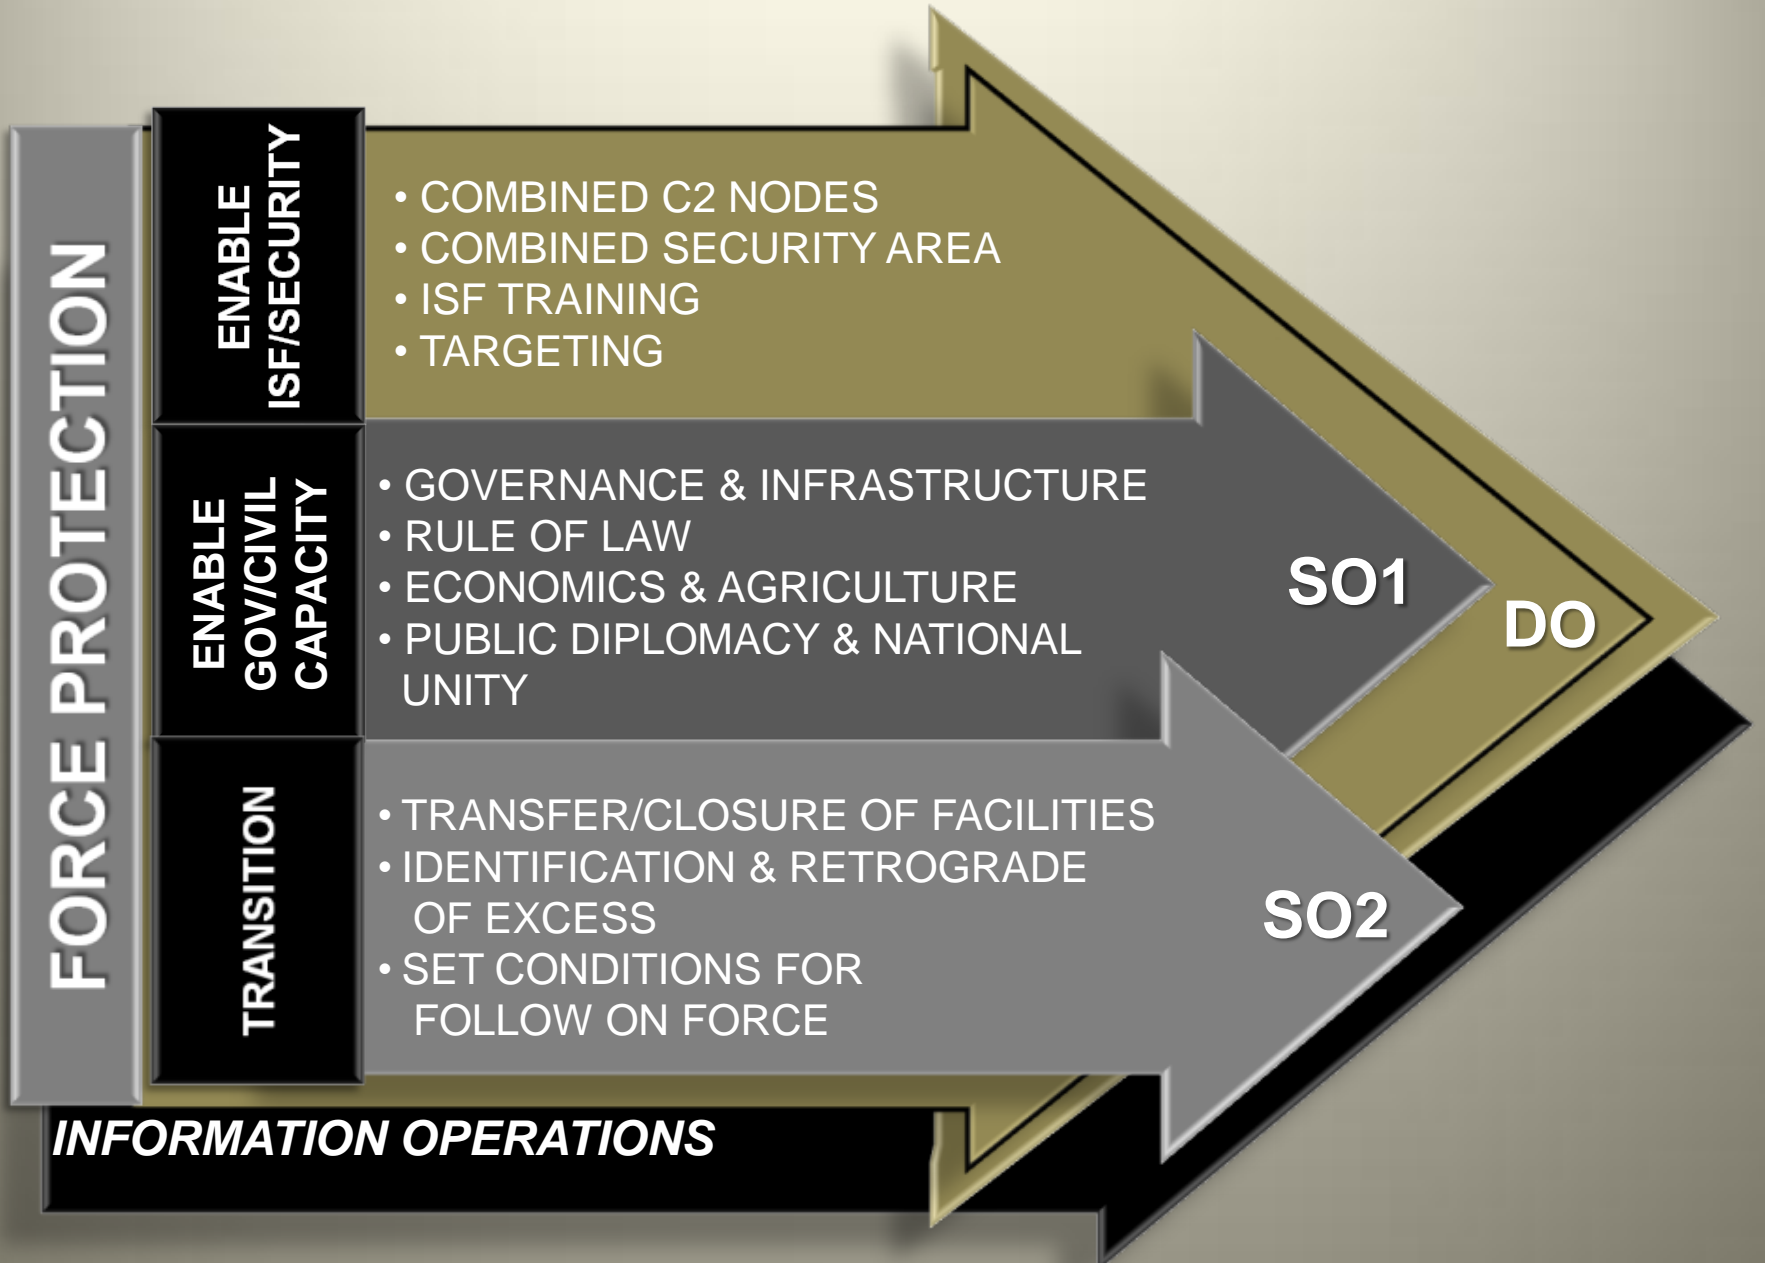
FORCE PROTECTION

ENABLE ISF/SECURITY

• COMBINED C2 NODES
• COMBINED SECURITY AREA
• ISF TRAINING
• TARGETING

ENABLE GOV/CIVIL CAPACITY

• GOVERNANCE & INFRASTRUCTURE
• RULE OF LAW
• ECONOMICS & AGRICULTURE
• PUBLIC DIPLOMACY & NATIONAL UNITY

SO1

DO

TRANSITION

• TRANSFER/CLOSURE OF FACILITIES
• IDENTIFICATION & RETROGRADE OF EXCESS
• SET CONDITIONS FOR FOLLOW ON FORCE

SO2

INFORMATION OPERATIONS